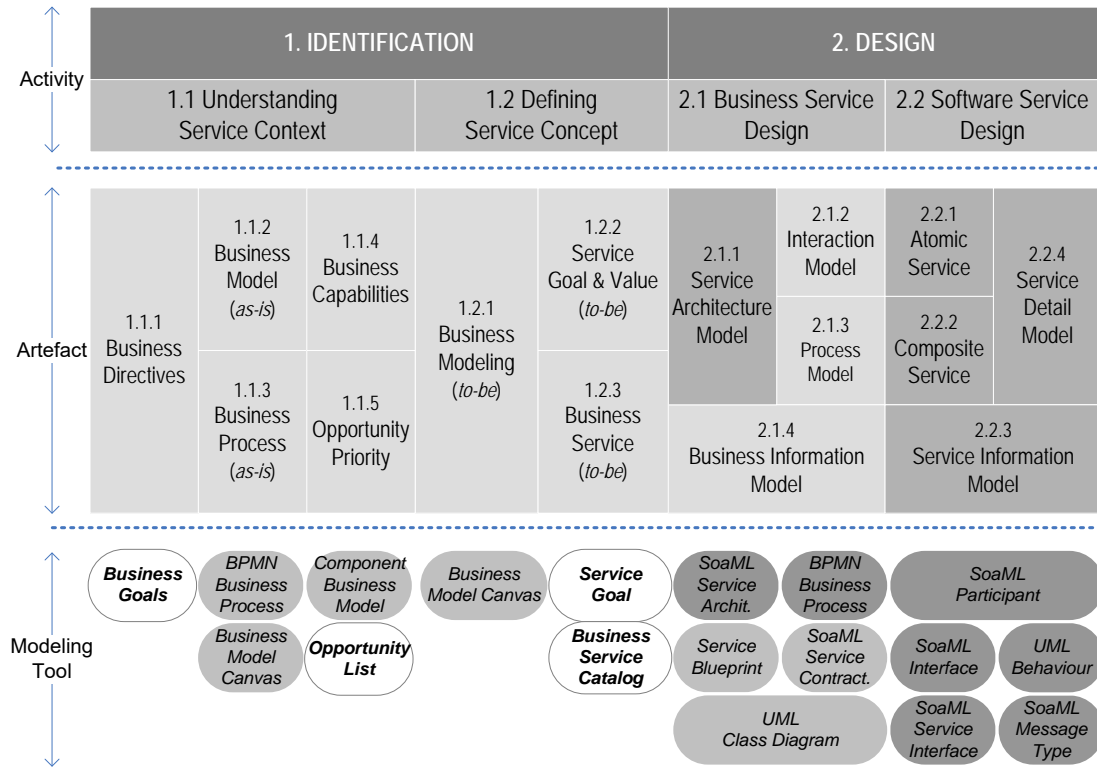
Activity

| 1. IDENTIFICATION | | 2. DESIGN | |
|---|---|---|---|
| 1.1 Understanding Service Context | 1.2 Defining Service Concept | 2.1 Business Service Design | 2.2 Software Service Design |

Artefact

1.1.1 Business Directives

1.1.2 Business Model (*as-is*)

1.1.4 Business Capabilities

1.1.3 Business Process (*as-is*)

1.1.5 Opportunity Priority

1.2.1 Business Modeling (*to-be*)

1.2.2 Service Goal & Value (*to-be*)

1.2.3 Business Service (*to-be*)

2.1.1 Service Architecture Model

2.1.2 Interaction Model

2.1.3 Process Model

2.1.4 Business Information Model

2.2.1 Atomic Service

2.2.2 Composite Service

2.2.4 Service Detail Model

2.2.3 Service Information Model

Modeling Tool

*Business Goals*

*BPMN Business Process*

*Component Business Model*

*Business Model Canvas*

*Opportunity List*

*Business Model Canvas*

*Service Goal*

*Business Service Catalog*

*SoaML Service Archit.*

*BPMN Business Process*

*Service Blueprint*

*SoaML Service Contract.*

*UML Class Diagram*

*SoaML Participant*

*SoaML Interface*

*UML Behaviour*

*SoaML Service Interface*

*SoaML Message Type*